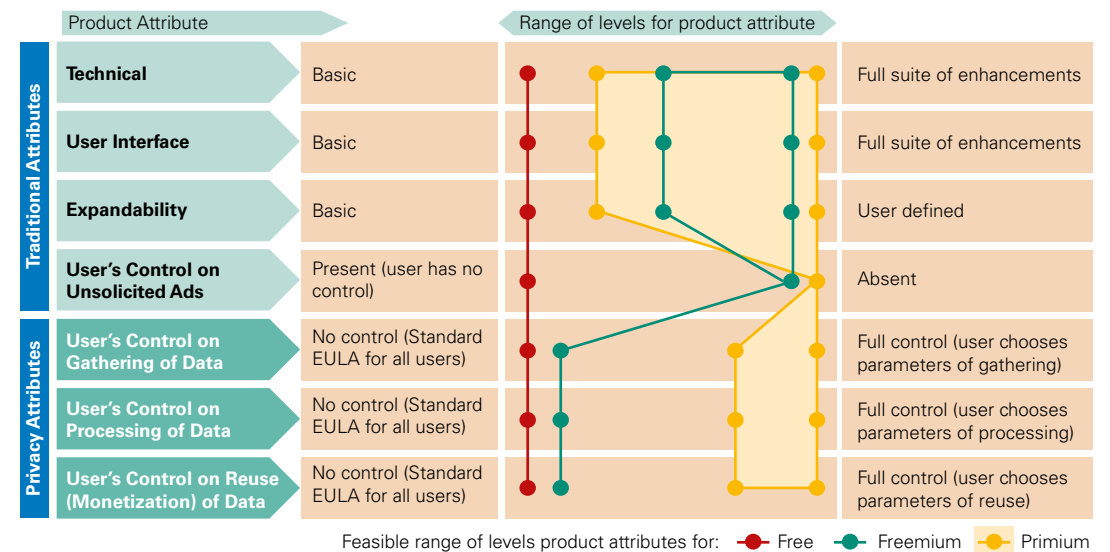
Product Attribute

Range of levels for product attribute

Traditional Attributes

Privacy Attributes

| Product Attribute | | | |
|---|---|---|---|
| Technical | Basic | | Full suite of enhancements |
| User Interface | Basic | | Full suite of enhancements |
| Expandability | Basic | | User defined |
| User's Control on Unsolicited Ads | Present (user has no control) | | Absent |
| User's Control on Gathering of Data | No control (Standard EULA for all users) | | Full control (user chooses parameters of gathering) |
| User's Control on Processing of Data | No control (Standard EULA for all users) | | Full control (user chooses parameters of processing) |
| User's Control on Reuse (Monetization) of Data | No control (Standard EULA for all users) | | Full control (user chooses parameters of reuse) |

Feasible range of levels product attributes for: Free Freemium Primium